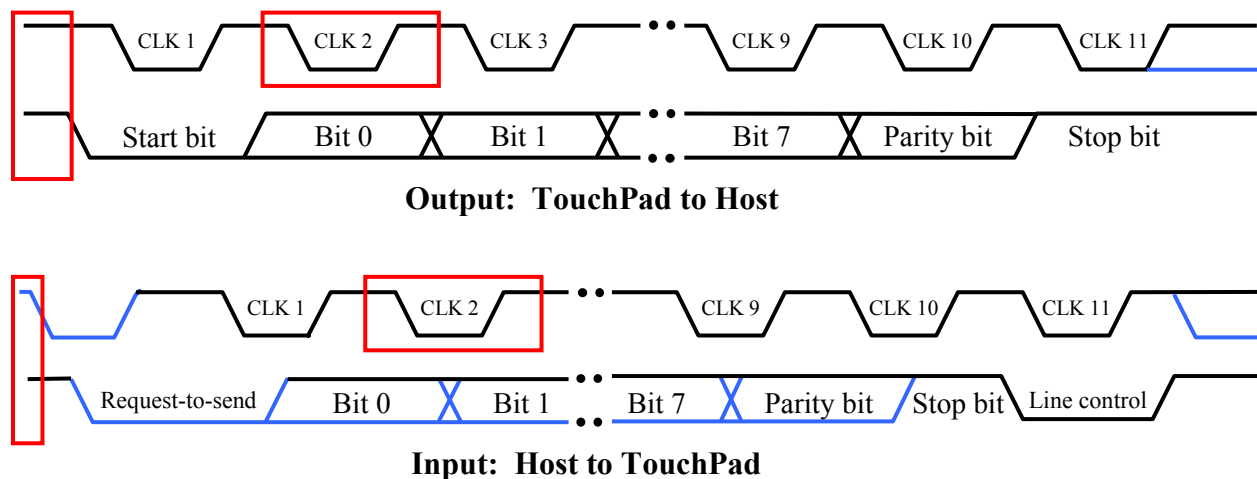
CLK 1 CLK 2 CLK 3 CLK 9 CLK 10 CLK 11

Start bit Bit 0 Bit 1 Bit 7 Parity bit Stop bit

**Output: TouchPad to Host**

CLK 1 CLK 2 CLK 9 CLK 10 CLK 11

Request-to-send Bit 0 Bit 1 Bit 7 Parity bit Stop bit Line control

**Input: Host to TouchPad**